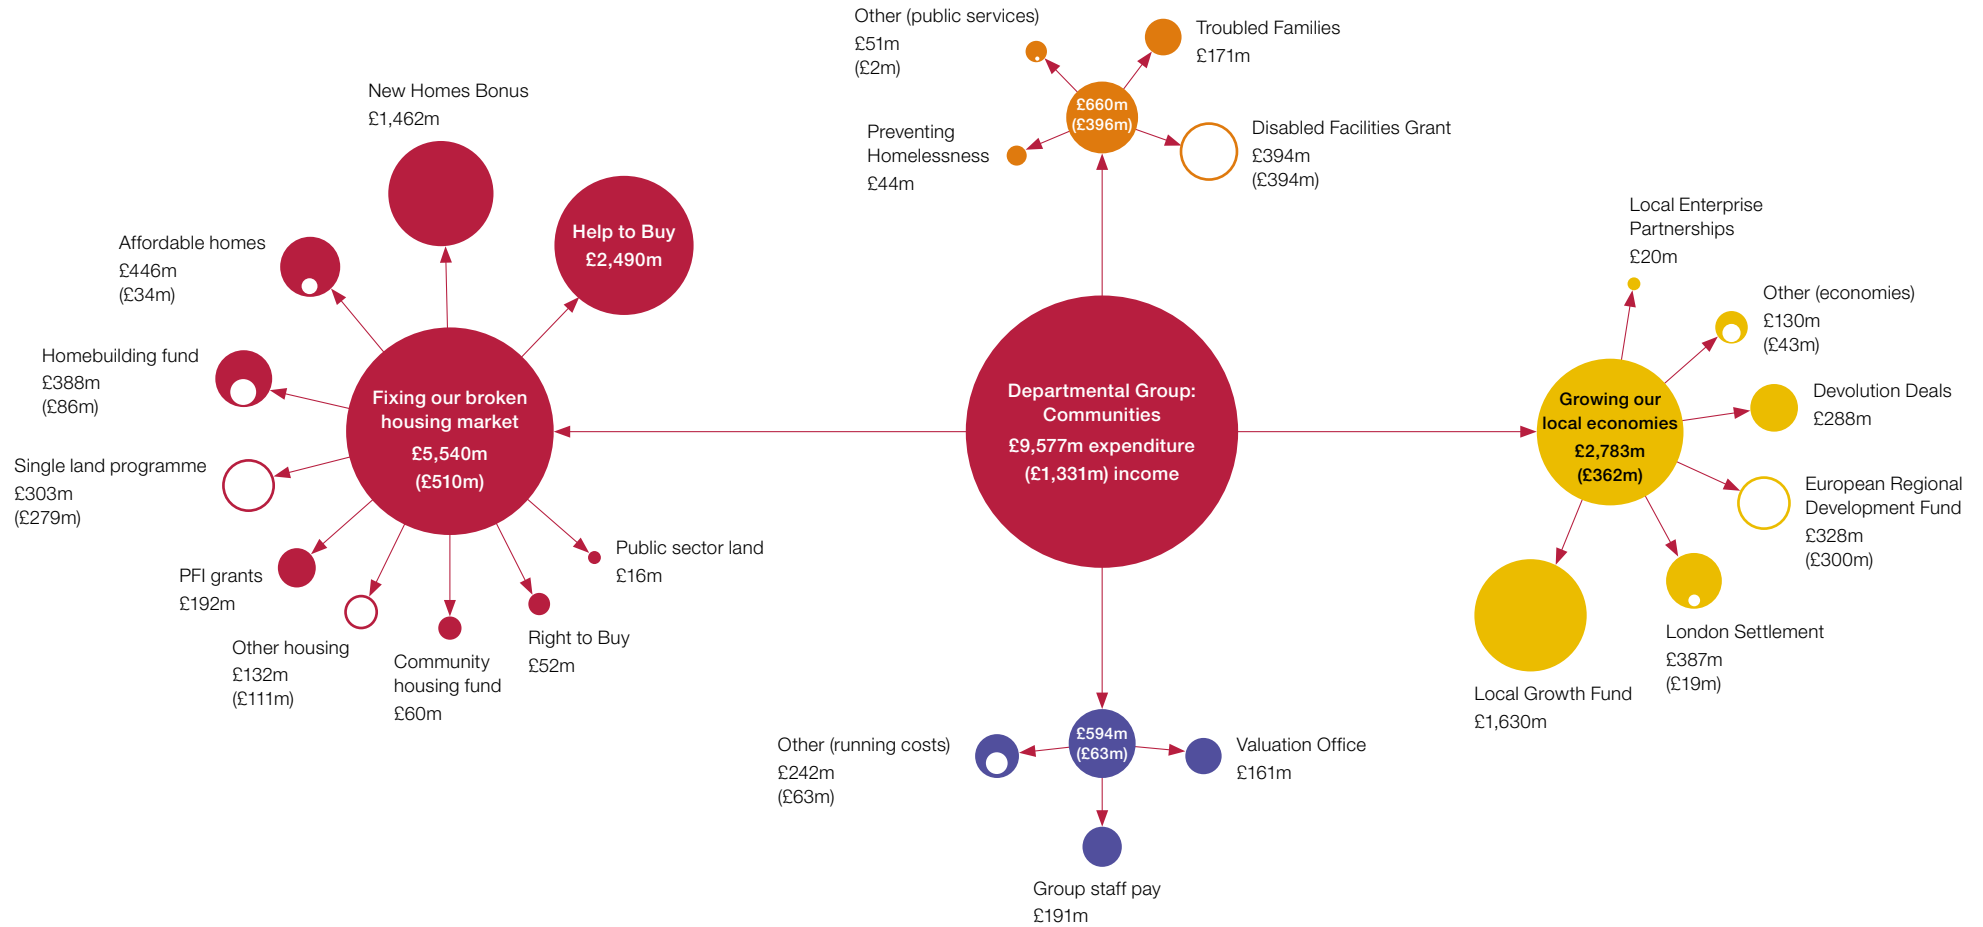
Other (public services)
£51m
(£2m)

Troubled Families
£171m

£660m
(£396m)

Preventing Homelessness
£44m

Disabled Facilities Grant
£394m
(£394m)

New Homes Bonus
£1,462m

Help to Buy
£2,490m

Affordable homes
£446m
(£34m)

Homebuilding fund
£388m
(£86m)

Fixing our broken housing market
£5,540m
(£510m)

Single land programme
£303m
(£279m)

PFI grants
£192m

Other housing
£132m
(£111m)

Community housing fund
£60m

Right to Buy
£52m

Public sector land
£16m

Departmental Group: Communities
£9,577m expenditure
(£1,331m) income

Local Enterprise Partnerships
£20m

Other (economies)
£130m
(£43m)

Growing our local economies
£2,783m
(£362m)

Devolution Deals
£288m

European Regional Development Fund
£328m
(£300m)

London Settlement
£387m
(£19m)

Local Growth Fund
£1,630m

Other (running costs)
£242m
(£63m)

£594m
(£63m)

Valuation Office
£161m

Group staff pay
£191m